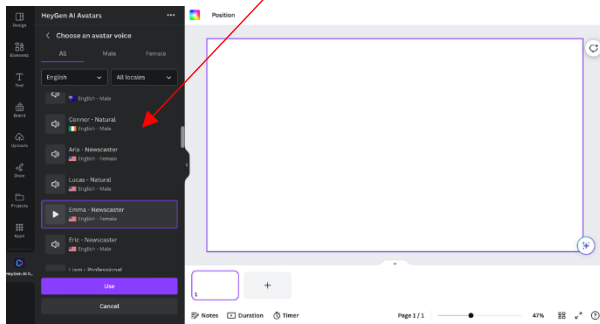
Design
Elements
Text
Brand
Uploads
Draw
Projects
Apps
HeyGen AI A...

HeyGen AI Avatars
Choose an avatar voice
All
Male
Female
English
All locales
English - Male
Connor - Natural
English - Male
Aria - Newscaster
English - Female
Lucas - Natural
English - Male
Emma - Newscaster
English - Female
Eric - Newscaster
English - Male
Liam - Professional
Use
Cancel

Position

1
+
Notes
Duration
Timer
Page 1 / 1
47%